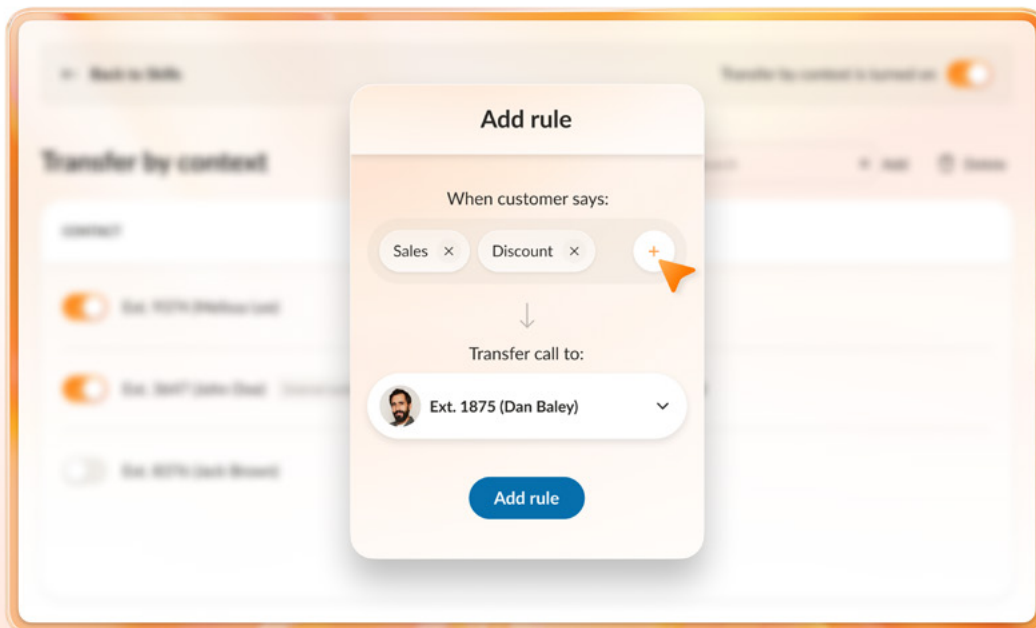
Back to Skills

Transfer by context is turned on

Transfer by context

CONTACT

Ext. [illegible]

Ext. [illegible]

Ext. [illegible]

Add

Delete

Add rule

When customer says:

Sales ×

Discount ×

+

Transfer call to:

Ext. 1875 (Dan Baley)

Add rule